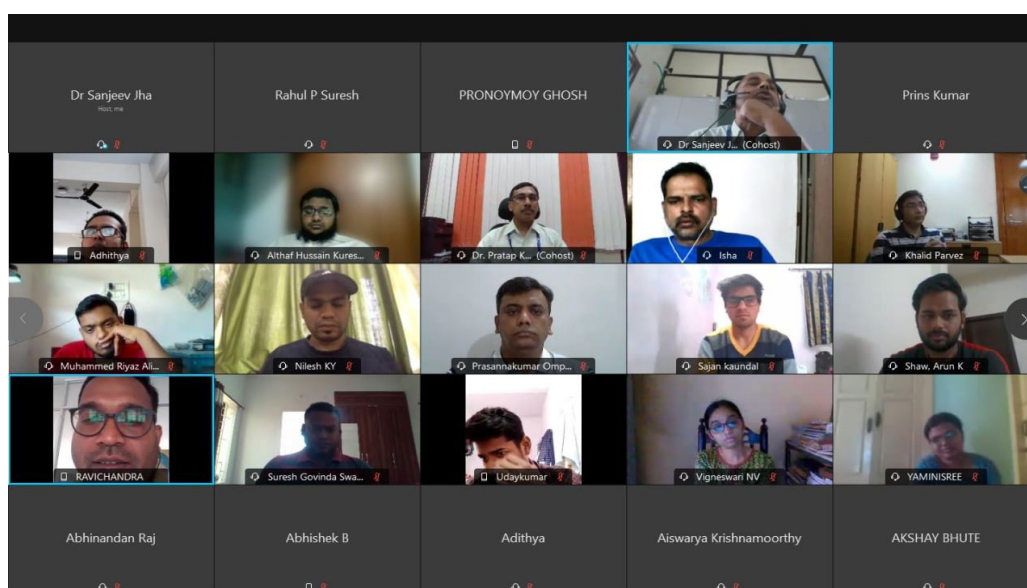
Dr Sanjeev Jha
Host, me

Rahul P Suresh

PRONOYMOY GHOSH

Dr Sanjeev J... (Cohost)

Prins Kumar

Adhithya

Althaf Hussain Kures...

Dr. Pratap K... (Cohost)

Isha

Khalid Parvez

Muhammed Riyaz Ali...

Nilesh KY

Prasannakumar Omp...

Sajan kaundal

Shaw, Arun K

RAVICHANDRA

Suresh Govinda Swa...

Udaykumar

Vigneswari NV

YAMINISREE

Abhinandan Raj

Abhishek B

Adithya

Aiswarya Krishnamoorthy

AKSHAY BHUTE